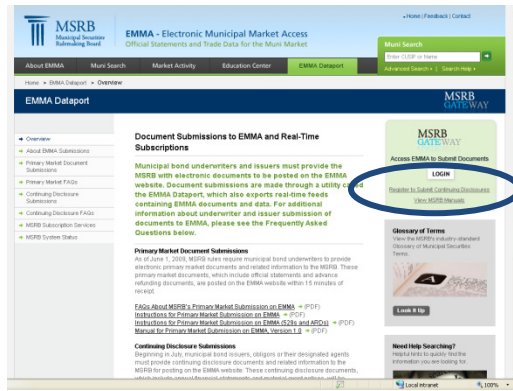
MSRB Municipal Securities Rulemaking Board

EMMA - Electronic Municipal Market Access
Official Statements and Trade Data for the Muni Market

• Home | Feedback | Contact

Muni Search
Enter CUSIP or Name
Advanced Search › | Search Help ›

About EMMA | Muni Search | Market Activity | Education Center | EMMA Dataport

Home » EMMA Dataport » Overview

EMMA Dataport

MSRB GATEWAY

» Overview
» About EMMA Submissions
» Primary Market Document Submissions
» Primary Market FAQs
» Continuing Disclosure Submissions
» Continuing Disclosure FAQs
» MSRB Subscription Services
» MSRB System Status

Document Submissions to EMMA and Real-Time Subscriptions

Municipal bond underwriters and issuers must provide the MSRB with electronic documents to be posted on the EMMA website. Document submissions are made through a utility called the EMMA Dataport, which also exports real-time feeds containing EMMA documents and data. For additional information about underwriter and issuer submission of documents to EMMA, please see the Frequently Asked Questions below.

Primary Market Document Submissions
As of June 1, 2009, MSRB rules require municipal bond underwriters to provide electronic primary market documents and related information to the MSRB. These primary market documents, which include official statements and advance refunding documents, are posted on the EMMA website within 15 minutes of receipt.

FAQs About MSRB's Primary Market Submission on EMMA » (PDF)
Instructions for Primary Market Submission on EMMA » (PDF)
Instructions for Primary Market Submission on EMMA (529s and ARDs) » (PDF)
Manual for Primary Market Submission on EMMA, Version 1.0 » (PDF)

Continuing Disclosure Submissions
Beginning in July, municipal bond issuers, obligors or their designated agents must provide continuing disclosure documents and related information to the MSRB for posting on the EMMA website. These continuing disclosure documents, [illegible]

MSRB GATEWAY
Access EMMA to Submit Documents
LOGIN
Register to Submit Continuing Disclosures
View MSRB Manuals

Glossary of Terms
View the MSRB's industry-standard Glossary of Municipal Securities Terms.
Look It Up

Need Help Searching?
Helpful hints to quickly find the information you are looking for.

Local intranet
100%